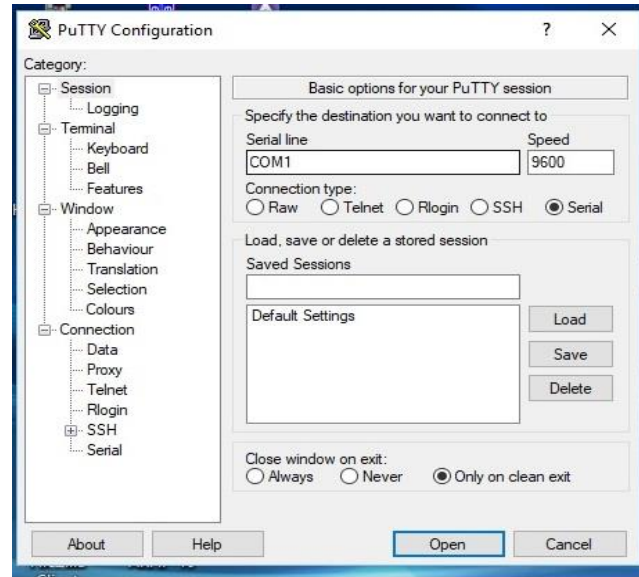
PuTTY Configuration
?
×

Category:
Session
Logging
Terminal
Keyboard
Bell
Features
Window
Appearance
Behaviour
Translation
Selection
Colours
Connection
Data
Proxy
Telnet
Rlogin
SSH
Serial

Basic options for your PuTTY session
Specify the destination you want to connect to
Serial line
Speed
COM1
9600
Connection type:
Raw
Telnet
Rlogin
SSH
Serial

Load, save or delete a stored session
Saved Sessions
Default Settings
Load
Save
Delete

Close window on exit:
Always
Never
Only on clean exit

About
Help
Open
Cancel